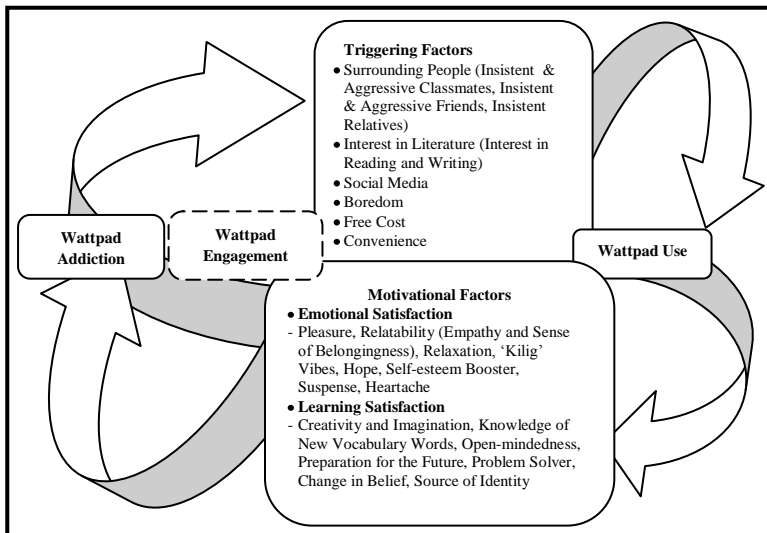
Triggering Factors
• Surrounding People (Insistent & Aggressive Classmates, Insistent & Aggressive Friends, Insistent Relatives)
• Interest in Literature (Interest in Reading and Writing)
• Social Media
• Boredom
• Free Cost
• Convenience

Wattpad Addiction

Wattpad Engagement

Wattpad Use

Motivational Factors
• Emotional Satisfaction
- Pleasure, Relatability (Empathy and Sense of Belongingness), Relaxation, 'Kilig' Vibes, Hope, Self-esteem Booster, Suspense, Heartache
• Learning Satisfaction
- Creativity and Imagination, Knowledge of New Vocabulary Words, Open-mindedness, Preparation for the Future, Problem Solver, Change in Belief, Source of Identity